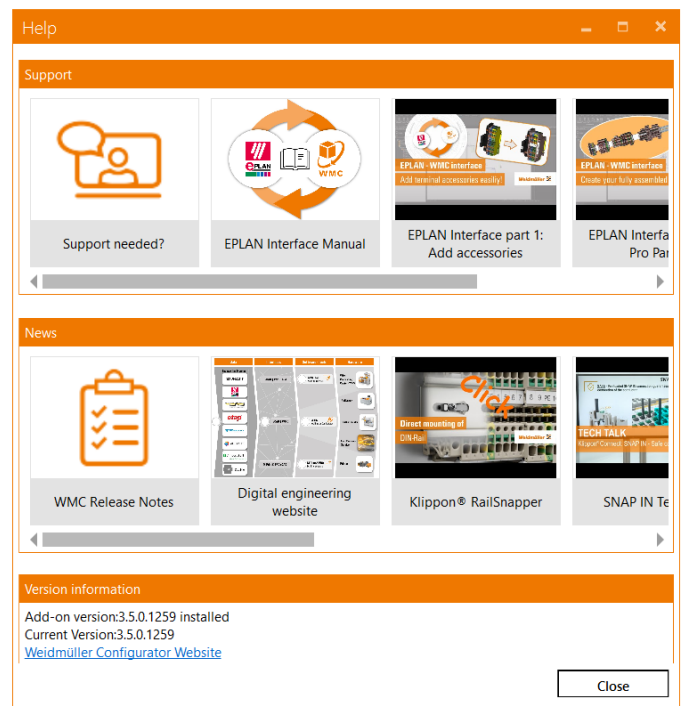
Help

Support

Support needed?

EPLAN
WMC

EPLAN Interface Manual

EPLAN - WMC interface
Add terminal accessories easily!
Weidmüller

EPLAN Interface part 1: Add accessories

EPLAN - WMC interface
Create your fully assembled

EPLAN Interfa
Pro Pa

News

WMC Release Notes

Digital engineering website

Direct mounting of DIN-Rail
Click

Klippon® RailSnapper

TECH TALK

SNAP IN Te

Version information

Add-on version:3.5.0.1259 installed
Current Version:3.5.0.1259
Weidmüller Configurator Website

Close